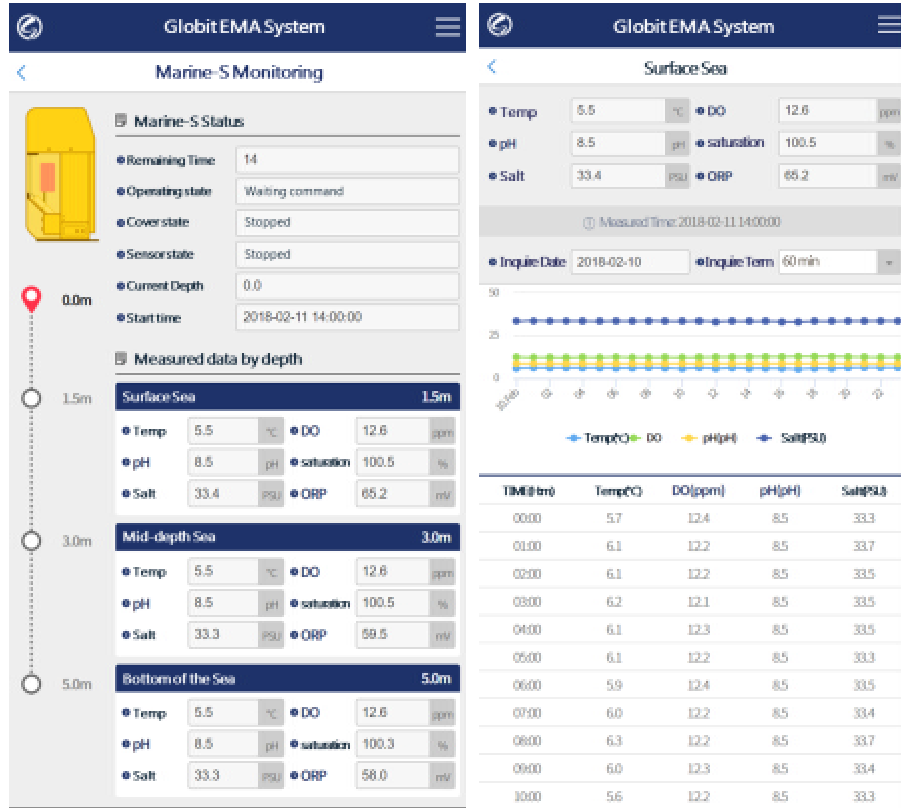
Globit EMA System

Marine-S Monitoring

Marine-S Status

Remaining Time 14
Operating state Waiting command
Cover state Stopped
Sensor state Stopped
Current Depth 0.0
Start time 2018-02-11 14:00:00

0.0m
1.5m
3.0m
5.0m

Measured data by depth

Surface Sea 1.5m
Temp 5.5 ℃ DO 12.6 ppm
pH 8.5 pH saturation 100.5 %
Salt 33.4 PSU ORP 65.2 mV

Mid-depth Sea 3.0m
Temp 5.5 ℃ DO 12.6 ppm
pH 8.5 pH saturation 100.5 %
Salt 33.3 PSU ORP 59.5 mV

Bottom of the Sea 5.0m
Temp 5.5 ℃ DO 12.6 ppm
pH 8.5 pH saturation 100.3 %
Salt 33.3 PSU ORP 58.0 mV

Globit EMA System

Surface Sea

Temp 5.5 ℃ DO 12.6 ppm
pH 8.5 pH saturation 100.5 %
Salt 33.4 PSU ORP 65.2 mV

Measured Time: 2018-02-11 14:00:00

Inquire Date 2018-02-10 Inquire Term 60 min

50
25
0

Temp(℃) DO pH(pH) Salt(PSU)

| TIME(time) | Temp(℃) | DO(ppm) | pH(pH) | Salt(PSU) |
|---|---|---|---|---|
| 00:00 | 5.7 | 12.4 | 8.5 | 33.3 |
| 01:00 | 6.1 | 12.2 | 8.5 | 33.7 |
| 02:00 | 6.1 | 12.2 | 8.5 | 33.5 |
| 03:00 | 6.2 | 12.1 | 8.5 | 33.5 |
| 04:00 | 6.1 | 12.3 | 8.5 | 33.5 |
| 05:00 | 6.1 | 12.2 | 8.5 | 33.3 |
| 06:00 | 5.9 | 12.4 | 8.5 | 33.5 |
| 07:00 | 6.0 | 12.2 | 8.5 | 33.4 |
| 08:00 | 6.3 | 12.2 | 8.5 | 33.7 |
| 09:00 | 6.0 | 12.3 | 8.5 | 33.4 |
| 10:00 | 5.6 | 12.2 | 8.5 | 33.3 |